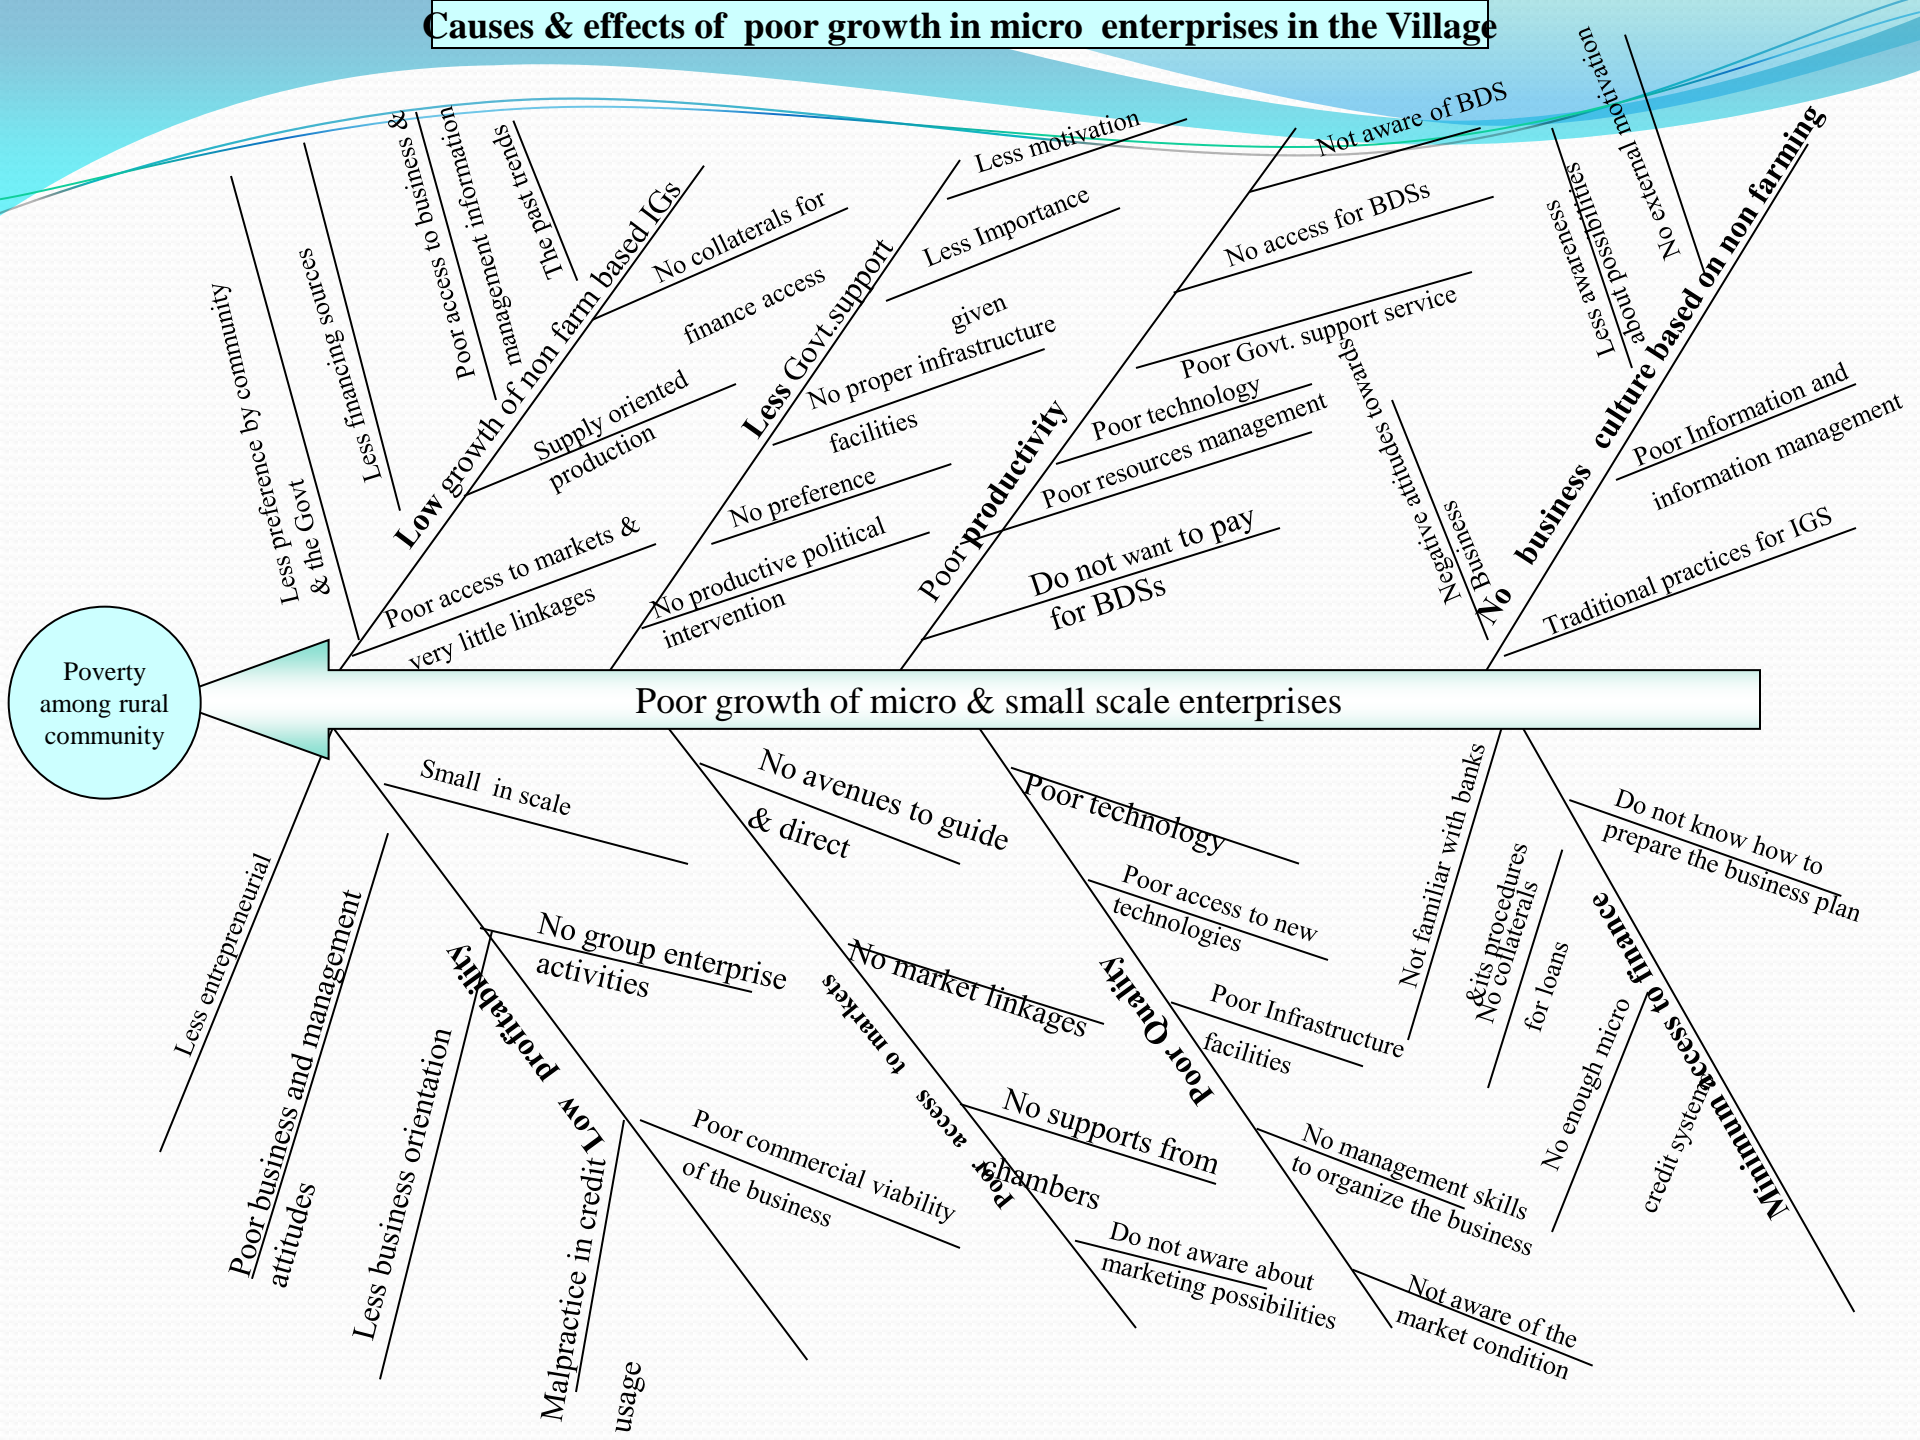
Causes & effects of poor growth in micro enterprises in the Village

Poverty among rural community

Poor growth of micro & small scale enterprises

Low growth of non farm based IGs
Less preference by community & the Govt
Less financing sources
Poor access to business & management information
The past trends
No collaterals for finance access
Supply oriented production
Poor access to markets & very little linkages

Less Govt.support
Less motivation
Less Importance given
No proper infrastructure facilities
No preference
No productive political intervention

Poor productivity
Not aware of BDS
No access for BDSs
Poor Govt. support service
Poor technology
Poor resources management
Do not want to pay for BDSs

No business culture based on non farming
Less awareness about possibilities
No external motivation
Negative attitudes towards Business
Poor Information and information management
Traditional practices for IGS

Less entrepreneurial
Poor business and management attitudes
Less business orientation
Malpractice in credit usage

Low profitability
Small in scale
No group enterprise activities
Poor commercial viability of the business

Poor access to markets
No avenues to guide & direct
No market linkages
No supports from chambers
Do not aware about marketing possibilities

Poor Quality
Poor technology
Poor access to new technologies
Poor Infrastructure facilities
No management skills to organize the business
Not aware of the market condition

Minimum access to finance
Not familiar with banks &its procedures
No collaterals for loans
No enough micro credit systems
Do not know how to prepare the business plan